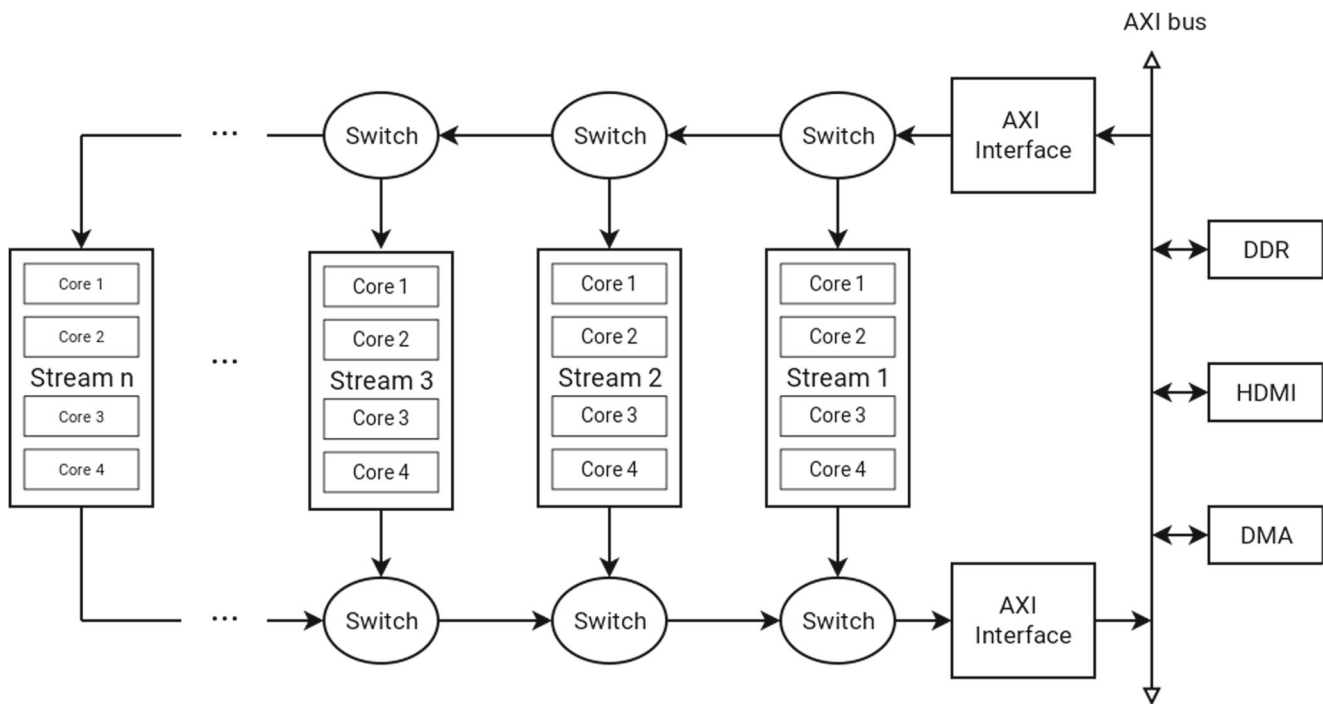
AXI bus

...

Switch

Switch

Switch

AXI Interface

Core 1
Core 2
Stream n
Core 3
Core 4

...

Core 1
Core 2
Stream 3
Core 3
Core 4

Core 1
Core 2
Stream 2
Core 3
Core 4

Core 1
Core 2
Stream 1
Core 3
Core 4

DDR

HDMI

DMA

...

Switch

Switch

Switch

AXI Interface